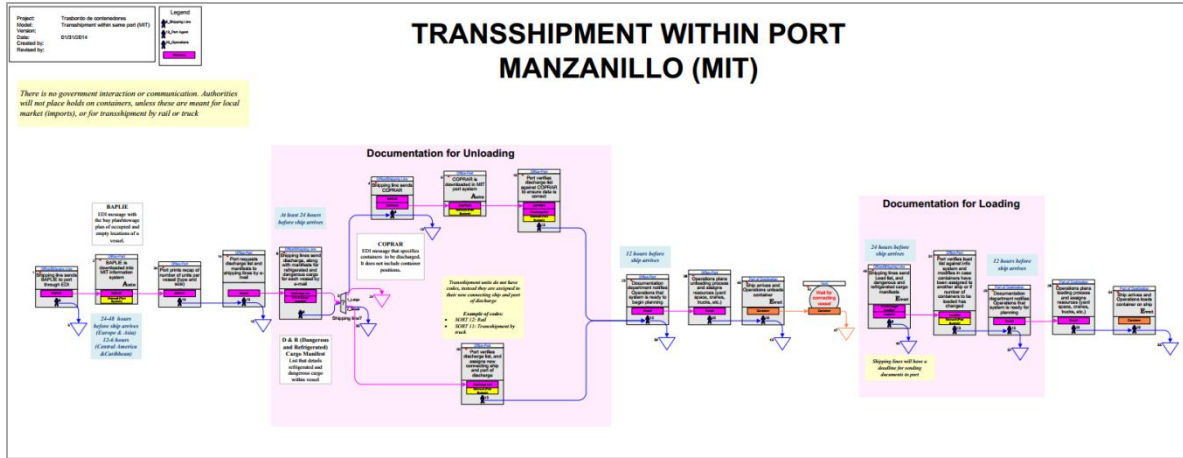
Project: Trasbordo de contenedores
Model: Transshipment within same port (MIT)
Version:
Date: 01/31/2014
Created by:
Revised by:

Legend

TRANSSHIPMENT WITHIN PORT MANZANILLO (MIT)

There is no government interaction or communication. Authorities will not place holds on containers, unless these are meant for local market (imports), or for transshipment by rail or truck

BAPLIE
EDI message with the bay plan/stowage plan of occupied and empty locations of a vessel.

Shipping line sends BAPLIE to port through EDI

BAPLIE is downloaded into MIT information system
Auto

Port prints recap of number of units per vessel (type and size)

Port requests discharge list and manifests to shipping lines by e-mail

24-48 hours before ship arrives (Europe & Asia)
12-6 hours (Central America & Caribbean)

Documentation for Unloading

At least 24 hours before ship arrives

Shipping lines send discharge, along with manifests for refrigerated and dangerous cargo for each vessel by e-mail

Shipping line sends COPRAR

COPRAR is downloaded in MIT port system
Auto

Port verifies discharge list against COPRAR to ensure data is correct

COPRAR
EDI message that specifies containers to be discharged. It does not include container positions.

D & R (Dangerous and Refrigerated) Cargo Manifest
List that details refrigerated and dangerous cargo within vessel

Shipping line?

Transshipment units do not have codes, instead they are assigned to their new connecting ship and port of discharge

Example of codes:
SORT 12: Rail
SORT 11: Transshipment by truck

Port verifies discharge list, and assigns new connecting ship and port of discharge

12 hours before ship arrives

Documentation department notifies Operations that system is ready to begin planning

Operations plans unloading process and assigns resources (yard space, cranes, trucks, etc.)

Ship arrives and Operations unloads container
Event

Wait for connecting vessel

Documentation for Loading

24 hours before ship arrives

Shipping lines send Load list, and dangerous and refrigerated cargo manifests
Event

Port verifies load list against info system and modifies in case containers have been assigned to another ship or if number of containers to be loaded has changed

12 hours before ship arrives

Documentation department notifies Operations that system is ready for planning

Operations plans loading process and assigns resources (yard space, cranes, trucks, etc.)

Ship arrives and Operations loads container on ship
Event

Shipping lines will have a deadline for sending documents to port